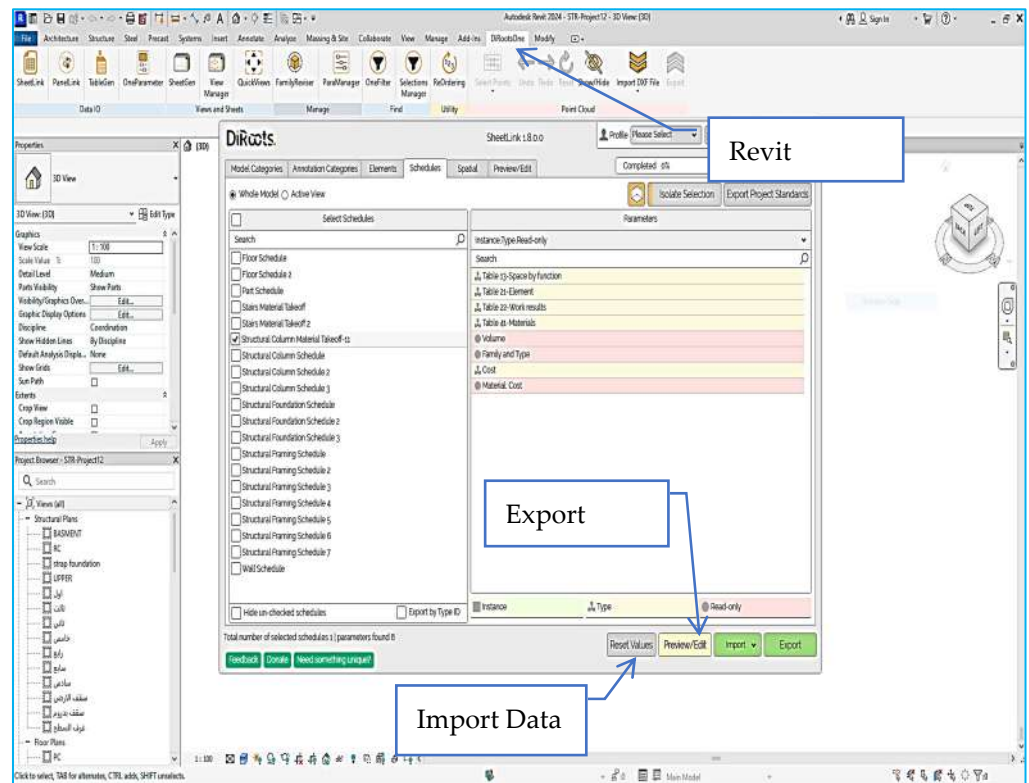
Autodesk Revit 2024 - STR-Project12 - 3D View: {3D}

Sign In

File Architecture Structure Steel Precast Systems Insert Annotate Analyze Massing & Site Collaborate View Manage Add-Ins DiRootsOne Modify

SheetLink PanelLink TableGen OneParameter SheetGen View Manager QuickViews FamilyReviser ParaManager OneFilter Selections Manager ReOrdering Select Points Undo Redo Reset Show/Hide Import DXF File Export

Data IO Views and Sheets Manage Find Utility Point Cloud

Properties

3D View

3D View: {3D} Edit Type

Graphics
View Scale 1 : 100
Scale Value 1: 100
Detail Level Medium
Parts Visibility Show Parts
Visibility/Graphics Over... Edit...
Graphic Display Options Edit...
Discipline Coordination
Show Hidden Lines By Discipline
Default Analysis Displa... None
Show Grids Edit...
Sun Path
Extents
Crop View
Crop Region Visible

Properties help Apply

Project Browser - STR-Project12

Search

Views (all)
Structural Plans
BASMENT
RC
strap foundation
UPPER
اول
ثاني
ثالث
خامس
رابع
سابع
سادس
سقف الارضي
سقف بدروم
غرف السطح
Floor Plans
RC

DiRoots. SheetLink 1.8.0.0

Profile Please Select

Revit

Model Categories Annotation Categories Elements Schedules Spatial Preview/Edit

Completed 0%

Whole Model Active View

Isolate Selection Export Project Standards

Select Schedules

Search

Floor Schedule
Floor Schedule 2
Part Schedule
Stairs Material Takeoff
Stairs Material Takeoff 2
Structural Column Material Takeoff-11
Structural Column Schedule
Structural Column Schedule 2
Structural Column Schedule 3
Structural Foundation Schedule
Structural Foundation Schedule 2
Structural Foundation Schedule 3
Structural Framing Schedule
Structural Framing Schedule 2
Structural Framing Schedule 3
Structural Framing Schedule 4
Structural Framing Schedule 5
Structural Framing Schedule 6
Structural Framing Schedule 7
Wall Schedule

Hide un-checked schedules Export by Type ID

Parameters

Instance;Type;Read-only

Search

Table 13-Space by function
Table 21-Element
Table 22-Work results
Table 41-Materials
Volume
Family and Type
Cost
Material: Cost

Instance Type Read-only

Export

Total number of selected schedules 1 | parameters found 8

Feedback Donate Need something unique?

Reset Values Preview/Edit Import Export

Import Data

1 : 100

Click to select, TAB for alternates, CTRL adds, SHIFT unselects.

Main Model